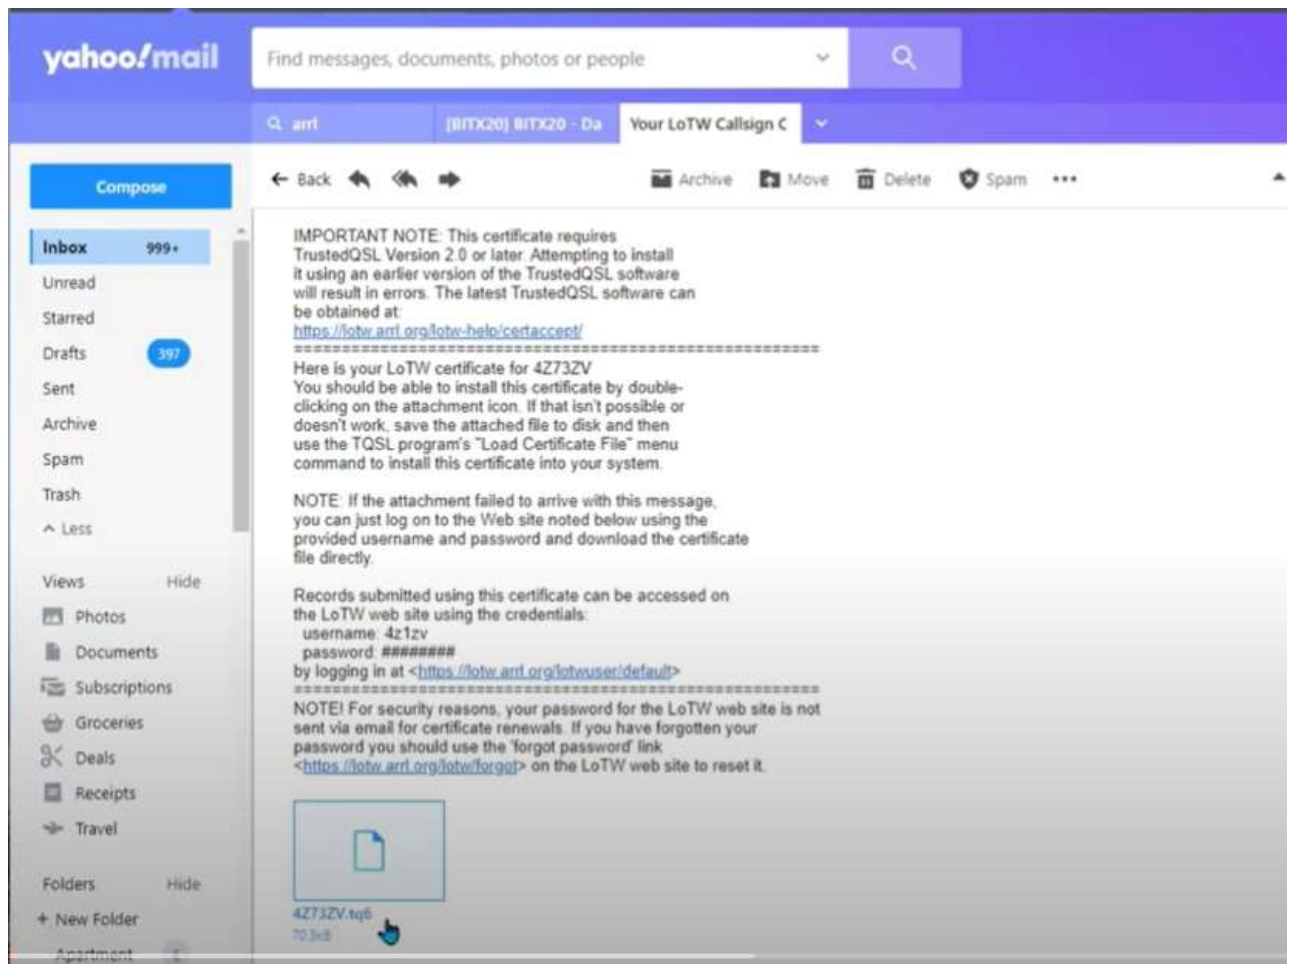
yahoo!mail

Find messages, documents, photos or people

arrl | [BITX20] BITX20 - Da | Your LoTW Callsign C

Compose

Back | Archive | Move | Delete | Spam | •••

Inbox 999+
Unread
Starred
Drafts 397
Sent
Archive
Spam
Trash
Less

Views Hide
Photos
Documents
Subscriptions
Groceries
Deals
Receipts
Travel

Folders Hide
+ New Folder
Apartment

IMPORTANT NOTE: This certificate requires TrustedQSL Version 2.0 or later. Attempting to install it using an earlier version of the TrustedQSL software will result in errors. The latest TrustedQSL software can be obtained at:
https://lotw.arrl.org/lotw-help/certaccept/
==========================================================
Here is your LoTW certificate for 4Z73ZV
You should be able to install this certificate by double-clicking on the attachment icon. If that isn't possible or doesn't work, save the attached file to disk and then use the TQSL program's "Load Certificate File" menu command to install this certificate into your system.

NOTE: If the attachment failed to arrive with this message, you can just log on to the Web site noted below using the provided username and password and download the certificate file directly.

Records submitted using this certificate can be accessed on the LoTW web site using the credentials:
username: 4z1zv
password: ########
by logging in at <https://lotw.arrl.org/lotwuser/default>
==========================================================
NOTE! For security reasons, your password for the LoTW web site is not sent via email for certificate renewals. If you have forgotten your password you should use the 'forgot password' link <https://lotw.arrl.org/lotw/forgot> on the LoTW web site to reset it.

4Z73ZV.tq6
70.3kB